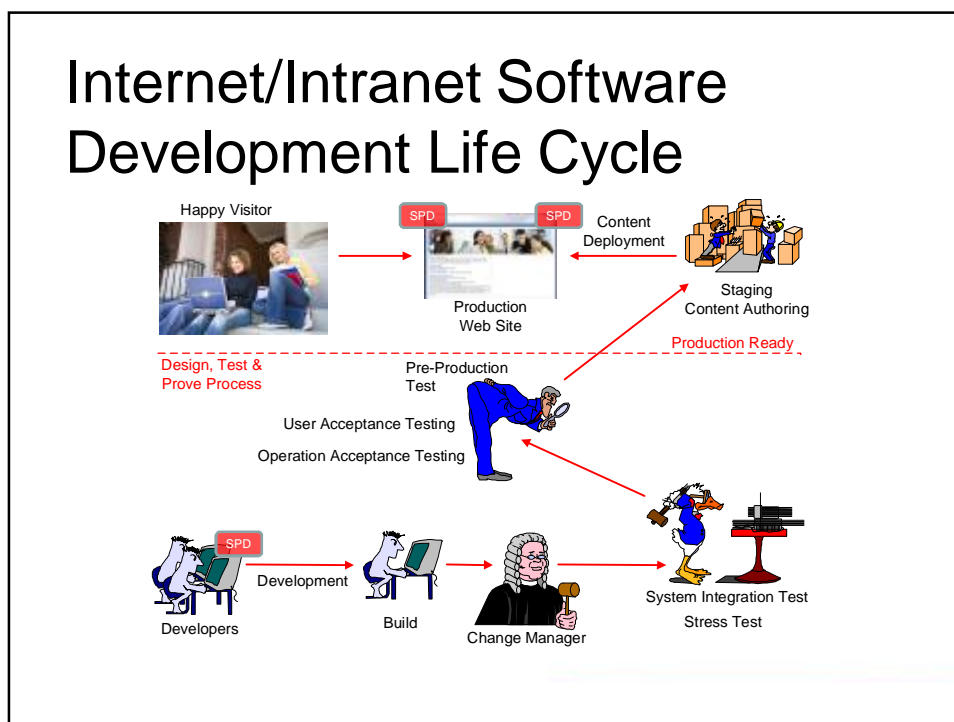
Internet/Intranet Software Development Life Cycle

Happy Visitor

SPD

SPD

Production Web Site

Content Deployment

Staging Content Authoring

Production Ready

Design, Test & Prove Process

Pre-Production Test

User Acceptance Testing

Operation Acceptance Testing

SPD

Developers

Development

Build

Change Manager

System Integration Test

Stress Test